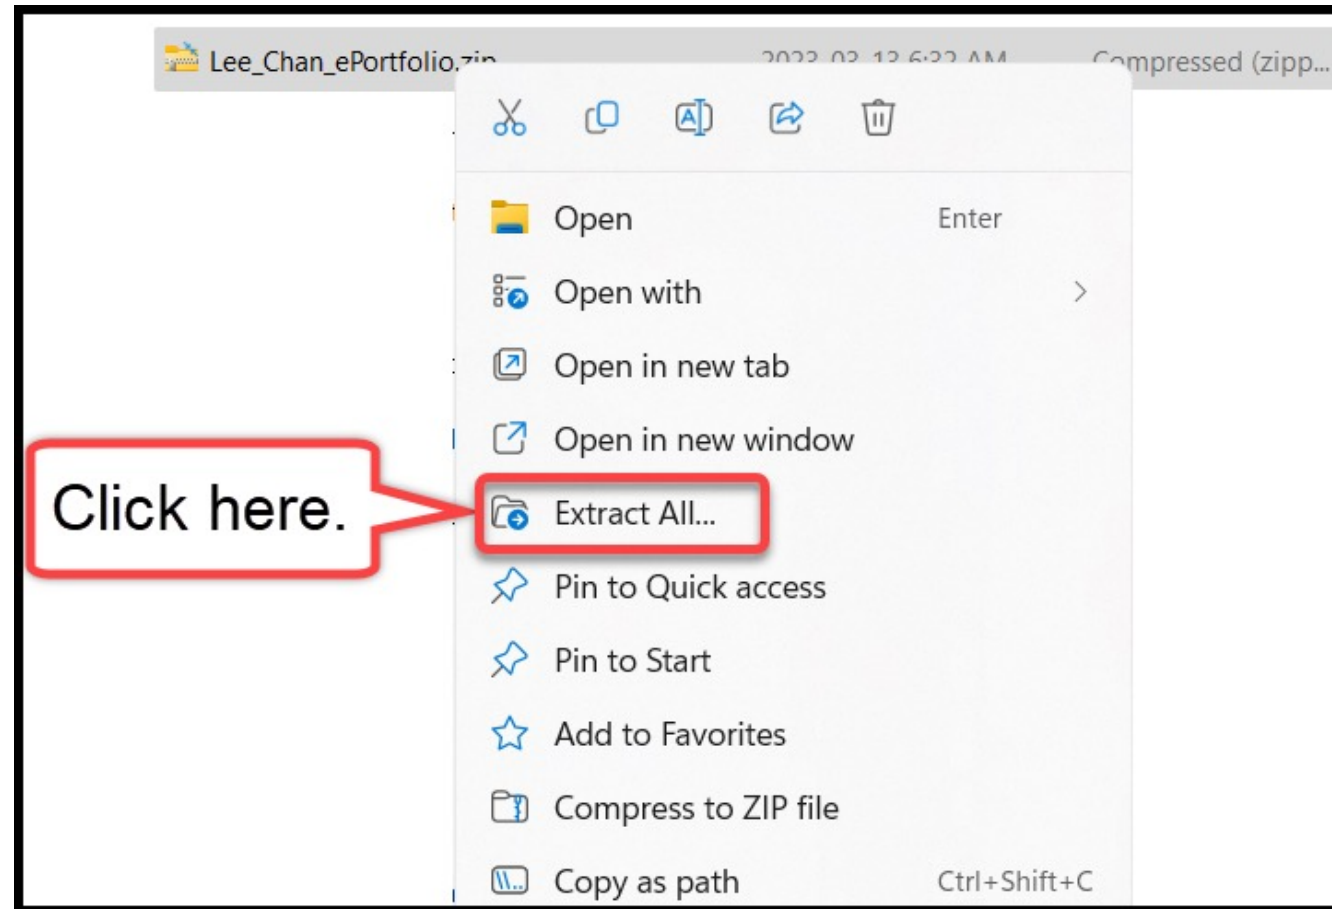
Lee_Chan_ePortfolio.zip 2023-03-13 6:33 AM Compressed (zipp...

Open Enter

Open with

Open in new tab

Open in new window

Click here.

Extract All...

Pin to Quick access

Pin to Start

Add to Favorites

Compress to ZIP file

Copy as path Ctrl+Shift+C